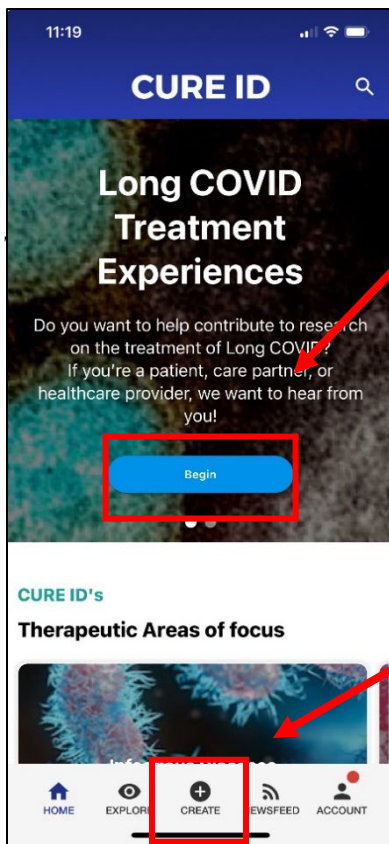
11:19

CURE ID

Long COVID Treatment Experiences

Do you want to help contribute to research on the treatment of Long COVID? If you're a patient, care partner, or healthcare provider, we want to hear from you!

Begin

CURE ID's

Therapeutic Areas of focus

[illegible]

HOME EXPLORE CREATE NEWSFEED ACCOUNT